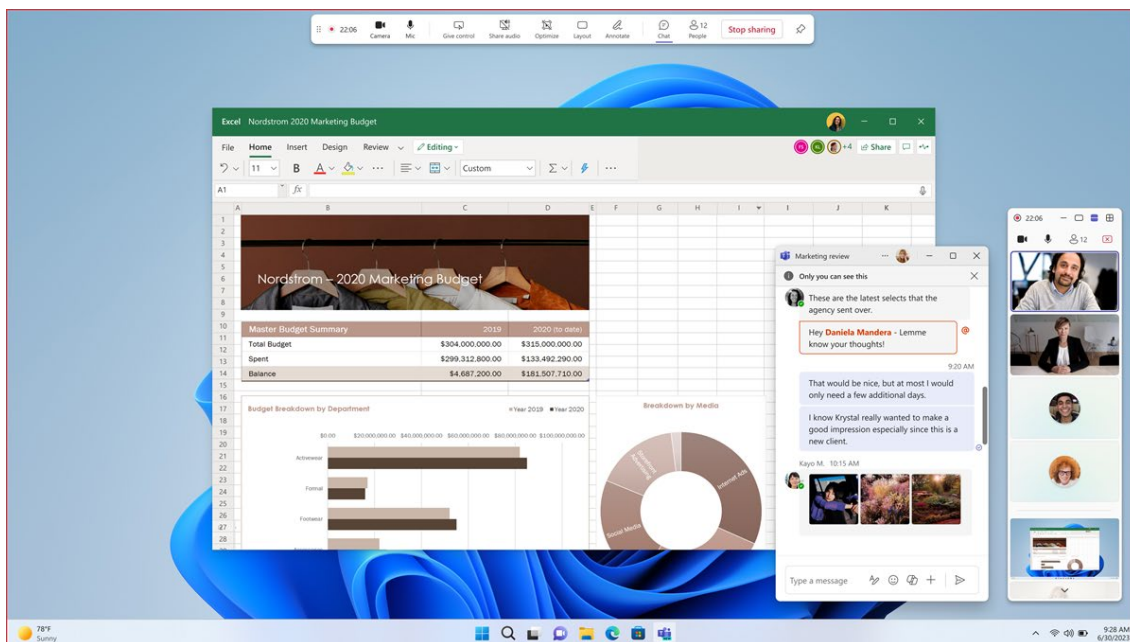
22:06 Camera Mic Give control Share audio Optimize Layout Annotate Chat 12 People Stop sharing

Excel Nordstrom 2020 Marketing Budget

File Home Insert Design Review Editing +4 Share

11 B A Custom

A1 fx

Nordstrom – 2020 Marketing Budget

| Master Budget Summary | 2019 | 2020 (to date) |
|---|---|---|
| Total Budget | \$304,000,000.00 | \$315,000,000.00 |
| Spent | \$299,312,800.00 | \$133,492,290.00 |
| Balance | \$4,687,200.00 | \$181,507,710.00 |

Budget Breakdown by Department Year 2019 Year 2020

\$0.00 \$20,000,000.00 \$40,000,000.00 \$60,000,000.00 \$80,000,000.00 \$100,000,000.00

Activewear
Formal
Footwear

Breakdown by Media

Internet Ads
Social Media

Marketing review

Only you can see this

These are the latest selects that the agency sent over.

Hey Daniela Mandera - Lemme know your thoughts!

9:20 AM

That would be nice, but at most I would only need a few additional days.

I know Krystal really wanted to make a good impression especially since this is a new client.

Kayo M. 10:15 AM

Type a message

22:06 12

78°F Sunny

9:28 AM 6/30/2023